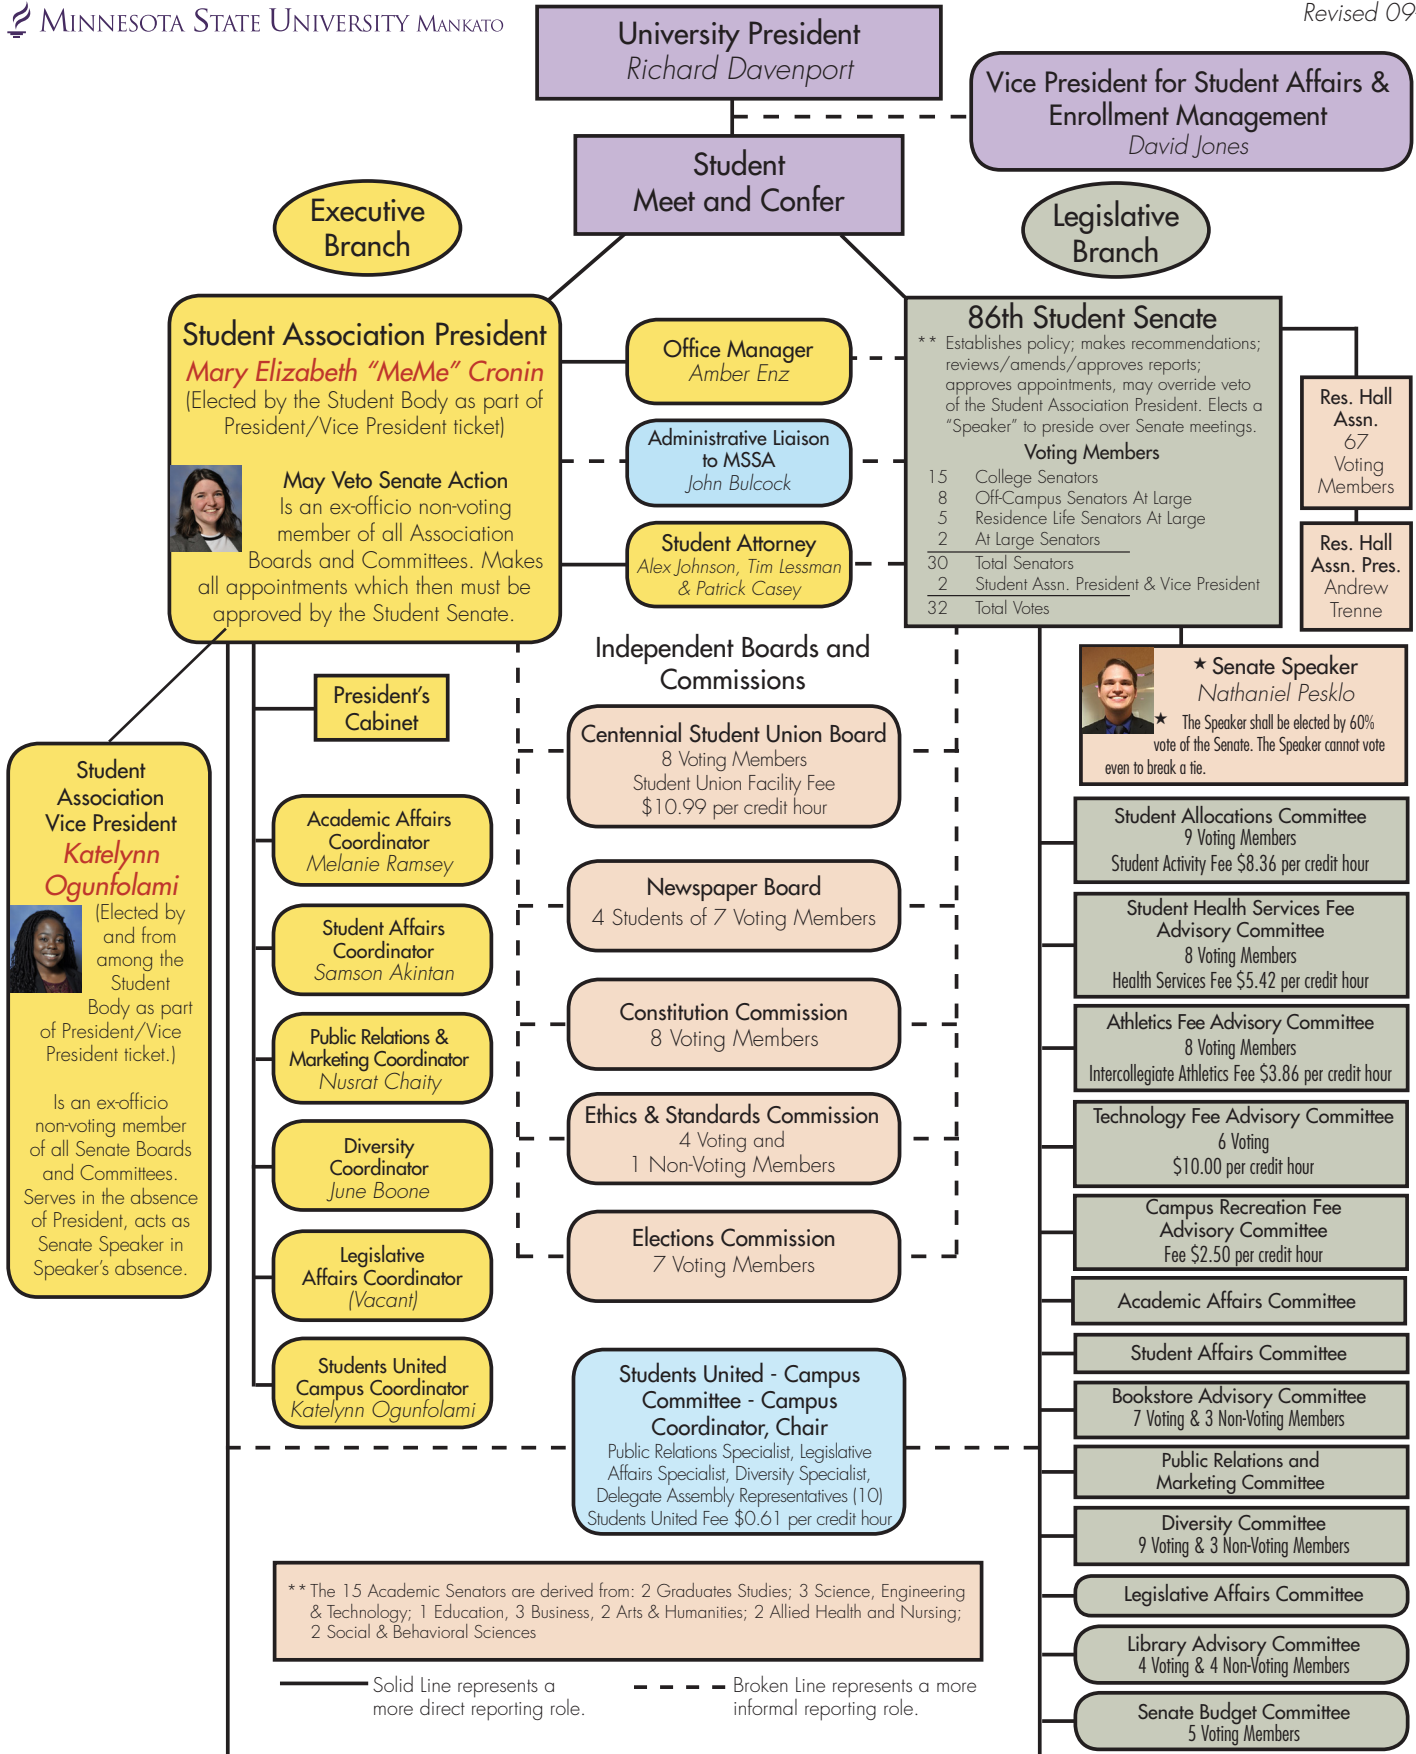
Minnesota State University Mankato

Revised 09

University President
Richard Davenport

Vice President for Student Affairs & Enrollment Management
David Jones

Student Meet and Confer

Executive Branch

Legislative Branch

Student Association President
Mary Elizabeth "MeMe" Cronin
(Elected by the Student Body as part of President/Vice President ticket)

May Veto Senate Action
Is an ex-officio non-voting member of all Association Boards and Committees. Makes all appointments which then must be approved by the Student Senate.

Office Manager
Amber Enz

Administrative Liaison to MSSA
John Bulcock

Student Attorney
Alex Johnson, Tim Lessman & Patrick Casey

86th Student Senate
** Establishes policy; makes recommendations; reviews/amends/approves reports; approves appointments, may override veto of the Student Association President. Elects a "Speaker" to preside over Senate meetings.

Voting Members
15 College Senators
8 Off-Campus Senators At Large
5 Residence Life Senators At Large
2 At Large Senators
30 Total Senators
2 Student Assn. President & Vice President
32 Total Votes

Res. Hall Assn.
67 Voting Members

Res. Hall Assn. Pres.
Andrew Trenne

★ Senate Speaker
Nathaniel Pesklo
★ The Speaker shall be elected by 60% vote of the Senate. The Speaker cannot vote even to break a tie.

Student Association Vice President
Katelynn Ogunfolami
(Elected by and from among the Student Body as part of President/Vice President ticket.)

Is an ex-officio non-voting member of all Senate Boards and Committees. Serves in the absence of President, acts as Senate Speaker in Speaker's absence.

President's Cabinet

Academic Affairs Coordinator
Melanie Ramsey

Student Affairs Coordinator
Samson Akintan

Public Relations & Marketing Coordinator
Nusrat Chaity

Diversity Coordinator
June Boone

Legislative Affairs Coordinator
(Vacant)

Students United Campus Coordinator
Katelynn Ogunfolami

Independent Boards and Commissions

Centennial Student Union Board
8 Voting Members
Student Union Facility Fee
$10.99 per credit hour

Newspaper Board
4 Students of 7 Voting Members

Constitution Commission
8 Voting Members

Ethics & Standards Commission
4 Voting and
1 Non-Voting Members

Elections Commission
7 Voting Members

Students United - Campus Committee - Campus Coordinator, Chair
Public Relations Specialist, Legislative Affairs Specialist, Diversity Specialist, Delegate Assembly Representatives (10)
Students United Fee $0.61 per credit hour

Student Allocations Committee
9 Voting Members
Student Activity Fee $8.36 per credit hour

Student Health Services Fee Advisory Committee
8 Voting Members
Health Services Fee $5.42 per credit hour

Athletics Fee Advisory Committee
8 Voting Members
Intercollegiate Athletics Fee $3.86 per credit hour

Technology Fee Advisory Committee
6 Voting
$10.00 per credit hour

Campus Recreation Fee Advisory Committee
Fee $2.50 per credit hour

Academic Affairs Committee

Student Affairs Committee

Bookstore Advisory Committee
7 Voting & 3 Non-Voting Members

Public Relations and Marketing Committee

Diversity Committee
9 Voting & 3 Non-Voting Members

Legislative Affairs Committee

Library Advisory Committee
4 Voting & 4 Non-Voting Members

Senate Budget Committee
5 Voting Members

** The 15 Academic Senators are derived from: 2 Graduates Studies; 3 Science, Engineering & Technology; 1 Education, 3 Business, 2 Arts & Humanities; 2 Allied Health and Nursing; 2 Social & Behavioral Sciences

Solid Line represents a more direct reporting role.

Broken Line represents a more informal reporting role.